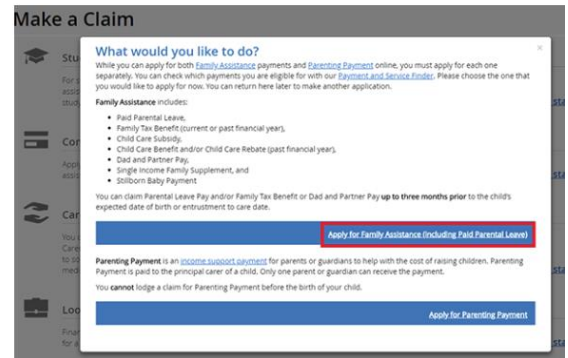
Make a Claim

Stu

For s
assi
stud

Cor

Appl
assi

Car

Care
to sc
med

Loo

Finar
for a

sta

sta

sta

sta

What would you like to do?

×

While you can apply for both Family Assistance payments and Parenting Payment online, you must apply for each one separately. You can check which payments you are eligible for with our Payment and Service Finder. Please choose the one that you would like to apply for now. You can return here later to make another application.

Family Assistance includes:

- Paid Parental Leave,
- Family Tax Benefit (current or past financial year),
- Child Care Subsidy,
- Child Care Benefit and/or Child Care Rebate (past financial year),
- Dad and Partner Pay,
- Single Income Family Supplement, and
- Stillborn Baby Payment

You can claim Parental Leave Pay and/or Family Tax Benefit or Dad and Partner Pay up to three months prior to the child's expected date of birth or entrustment to care date.

Apply for Family Assistance (including Paid Parental Leave)

Parenting Payment is an income support payment for parents or guardians to help with the cost of raising children. Parenting Payment is paid to the principal carer of a child. Only one parent or guardian can receive the payment.

You cannot lodge a claim for Parenting Payment before the birth of your child.

Apply for Parenting Payment